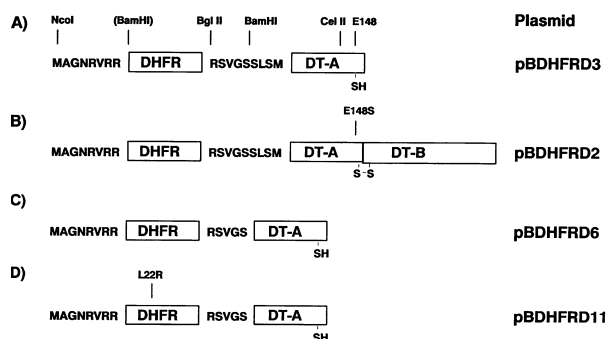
A) NcoI (BamHI) Bgl II BamHI Cel II E148 Plasmid

MAGNRVRR DHFR RSVGSSLSM DT-A pBDHFRD3

SH

B) E148S

MAGNRVRR DHFR RSVGSSLSM DT-A DT-B pBDHFRD2

S - S

C)

MAGNRVRR DHFR RSVGS DT-A pBDHFRD6

SH

D) L22R

MAGNRVRR DHFR RSVGS DT-A pBDHFRD11

SH